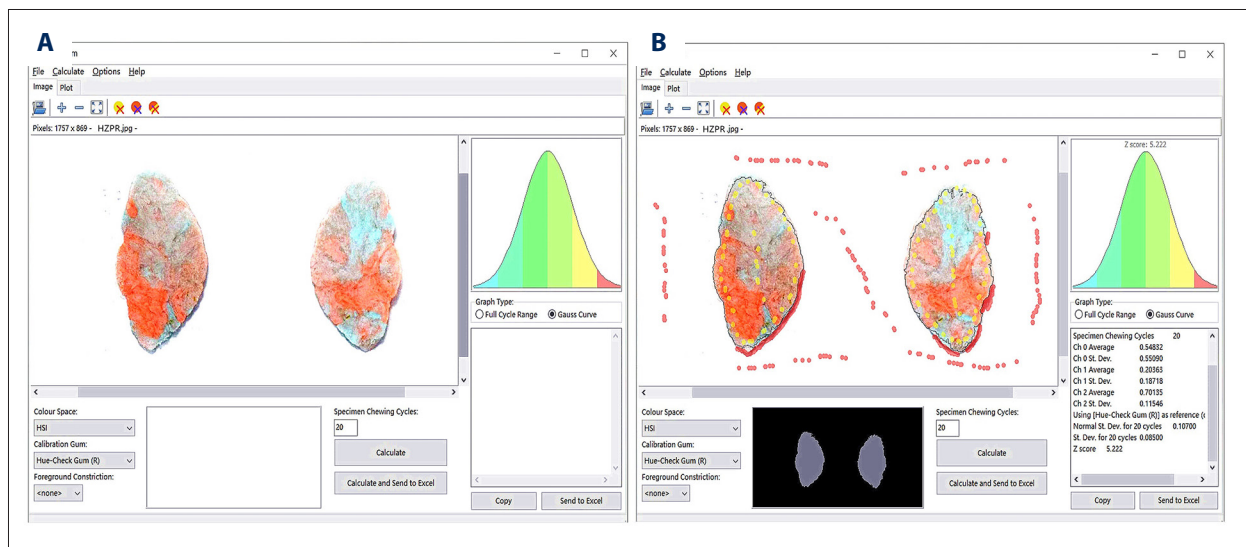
A

m

File Calculate Options Help

Image Plot

Pixels: 1757 x 869 - HZPR.jpg -

Graph Type:
Full Cycle Range
Gauss Curve

Colour Space:
HSI

Calibration Gum:
Hue-Check Gum (R)

Foreground Constriction:
<none>

Specimen Chewing Cycles:
20

Calculate

Calculate and Send to Excel

Copy

Send to Excel

B

File Calculate Options Help

Image Plot

Pixels: 1757 x 869 - HZPR.jpg -

Z score: 5.222

Graph Type:
Full Cycle Range
Gauss Curve

| | |
|---|---|
| Specimen Chewing Cycles | 20 |
| Ch 0 Average | 0.54832 |
| Ch 0 St. Dev. | 0.55090 |
| Ch 1 Average | 0.20363 |
| Ch 1 St. Dev. | 0.18718 |
| Ch 2 Average | 0.70135 |
| Ch 2 St. Dev. | 0.11546 |

Using [Hue-Check Gum (R)] as reference (

Normal St. Dev. for 20 cycles 0.10700

St. Dev. for 20 cycles 0.08500

Z score 5.222

Colour Space:
HSI

Calibration Gum:
Hue-Check Gum (R)

Foreground Constriction:
<none>

Specimen Chewing Cycles:
20

Calculate

Calculate and Send to Excel

Copy

Send to Excel